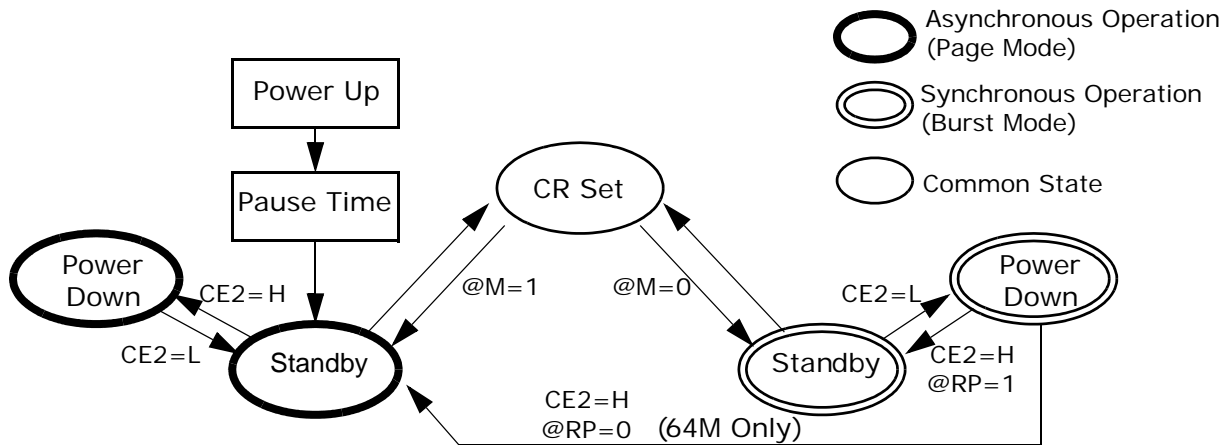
Asynchronous Operation (Page Mode)

Synchronous Operation (Burst Mode)

Common State

Power Up

Pause Time

CR Set

Power Down

CE2=H

CE2=L

Standby

@M=1

@M=0

CE2=L

Power Down

Standby

CE2=H
@RP=1

CE2=H
@RP=0 (64M Only)